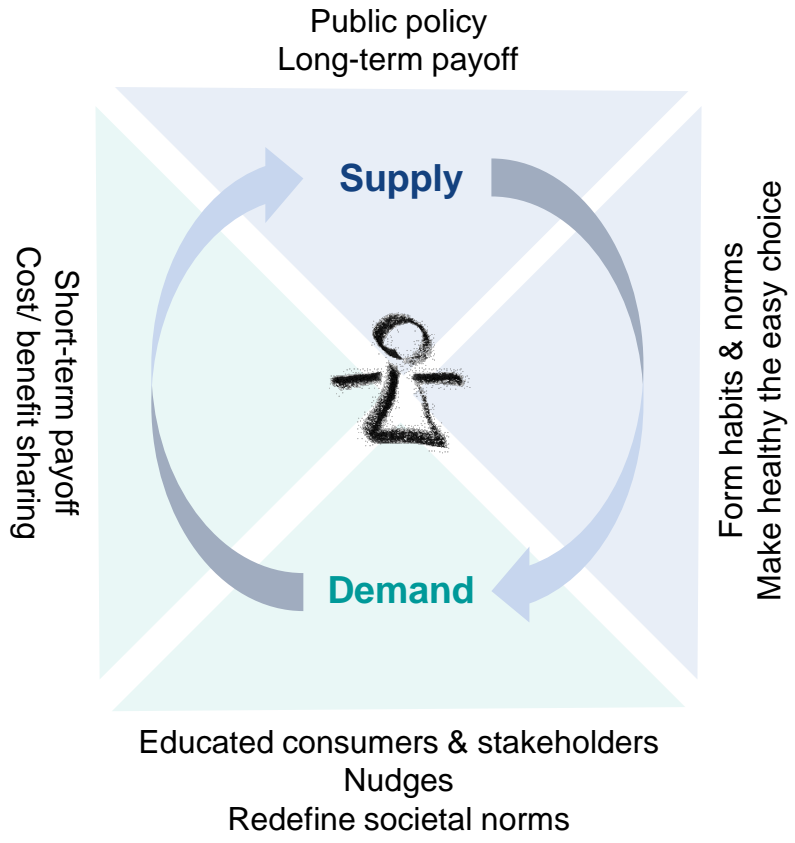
Public policy
Long-term payoff

Short-term payoff
Cost/ benefit sharing

Supply

Demand

Form habits & norms
Make healthy the easy choice

Educated consumers & stakeholders
Nudges
Redefine societal norms